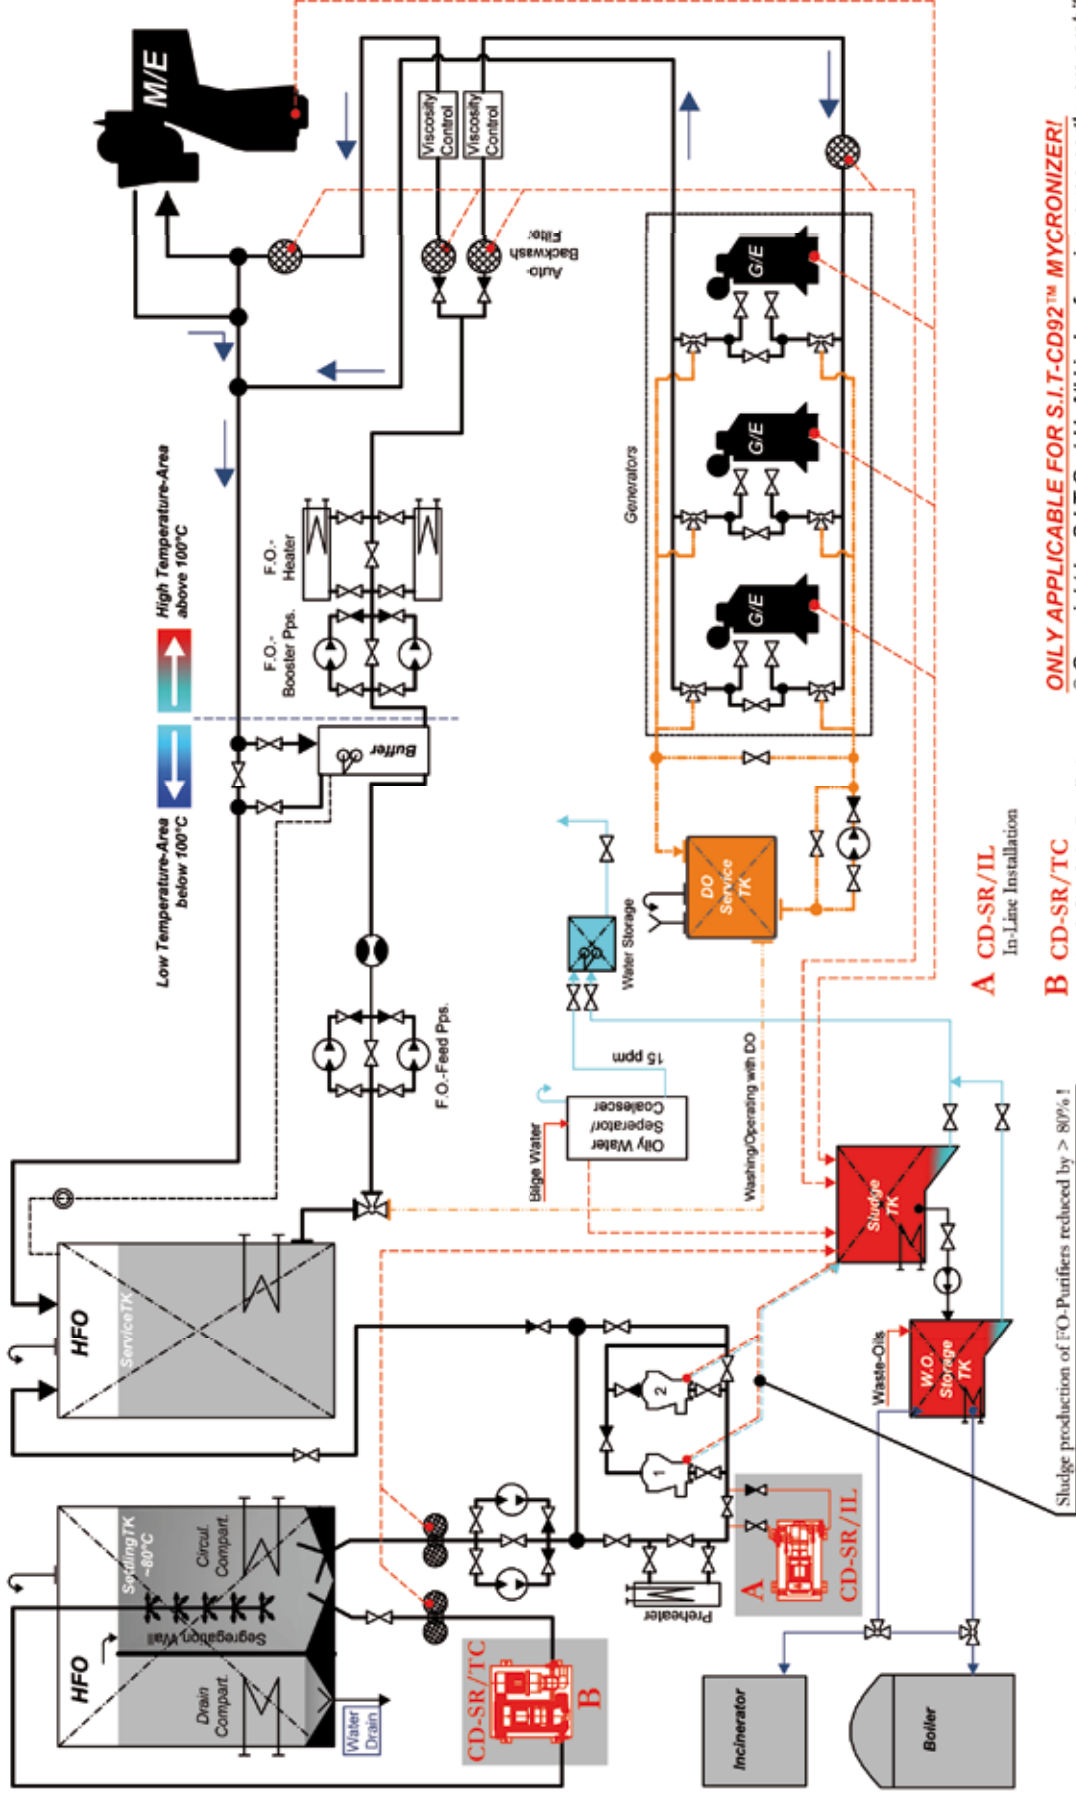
M/E

Viscosity Control

Viscosity Control

Auto-Backwash Filter

G/E

G/E

G/E

Generators

High Temperature-Area above 100°C

Low Temperature-Area below 100°C

F.O.-Heater

F.O.-Booster Pps.

Buffer

F.O.-Feed Pps.

DO Service TK

Water Storage

15 ppm

Oily Water Seperator Coalescer

Bilge Water

Washing/Operating with DO

A CD-SR/IL In-Line Installation

B CD-SR/TC

ONLY APPLICABLE FOR S.I.T-CD92™ MYCRONIZER!

HFO ServiceTK

Sludge TK

W.O. Storage TK

Waste-Oils

Sludge production of FO-Purifiers reduced by > 80% !

HFO

SettlingTK ~80°C

Circul. Compart.

Segregation Wall

Drain Compart.

Water Drain

CD-SR/TC B

A CD-SR/IL

Preheater

Incinerator

Boiler

1

2